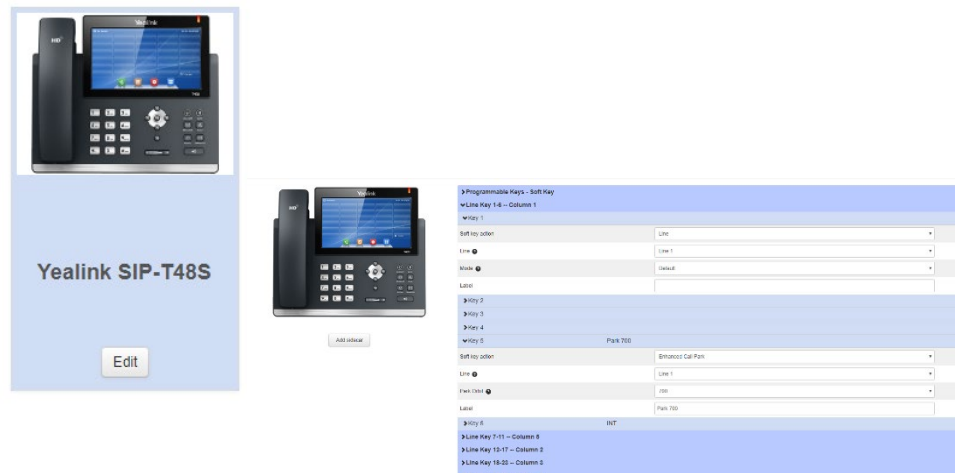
Yealink

Yealink SIP-T48S

Edit

Yealink

Add sidecar

>Programmable Keys - Soft Key
⌄Line Key 1-6 -- Column 1
⌄Key 1
Soft key action | Line
Line | Line 1
Mode | Default
Label
>Key 2
>Key 3
>Key 4
⌄Key 5 Park 700
Soft key action | Enhanced Call Park
Line | Line 1
Park Orbit | 700
Label | Park 700
>Key 6 INT
>Line Key 7-11 -- Column 6
>Line Key 12-17 -- Column 2
>Line Key 18-23 -- Column 3